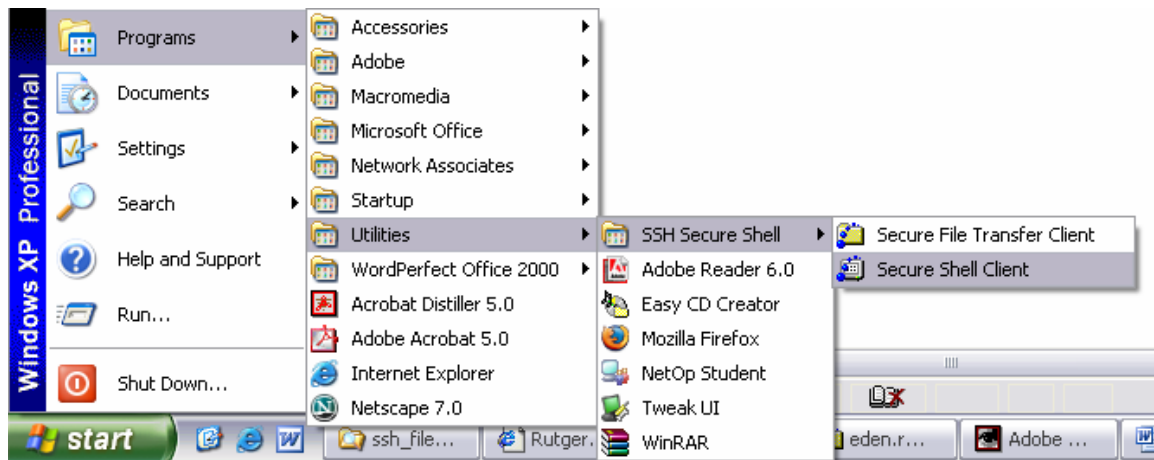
Windows XP Professional

Programs
Documents
Settings
Search
Help and Support
Run...
Shut Down...

Accessories
Adobe
Macromedia
Microsoft Office
Network Associates
Startup
Utilities
WordPerfect Office 2000
Acrobat Distiller 5.0
Adobe Acrobat 5.0
Internet Explorer
Netscape 7.0

SSH Secure Shell
Adobe Reader 6.0
Easy CD Creator
Mozilla Firefox
NetOp Student
Tweak UI
WinRAR

Secure File Transfer Client
Secure Shell Client

start
ssh_file...
Rutger...
eden.r...
Adobe ...